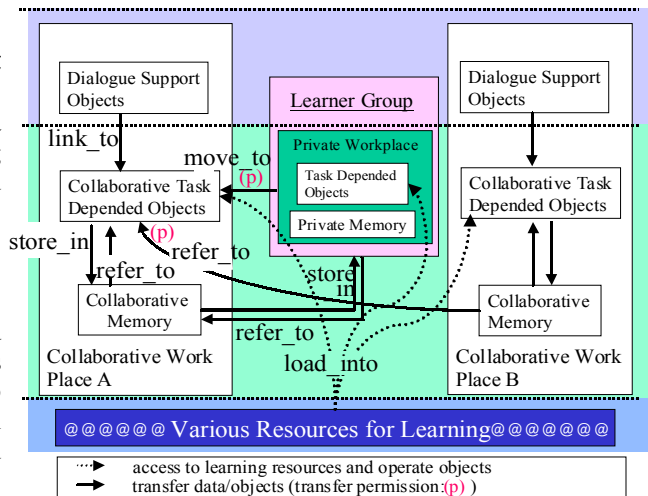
Dialogue Support Objects

Learner Group

Dialogue Support Objects

link_to

move_to

(p)

Private Workplace

Task Depended Objects

Private Memory

Collaborative Task Depended Objects

Collaborative Task Depended Objects

(p)

store_in

refer_to

refer_to

store in

Collaborative Memory

Collaborative Memory

refer_to

load_into

Collaborative Work Place A

Collaborative Work Place B

@@@@@@ Various Resources for Learning@@@@@@@

access to learning resources and operate objects

transfer data/objects (transfer permission:(p) )